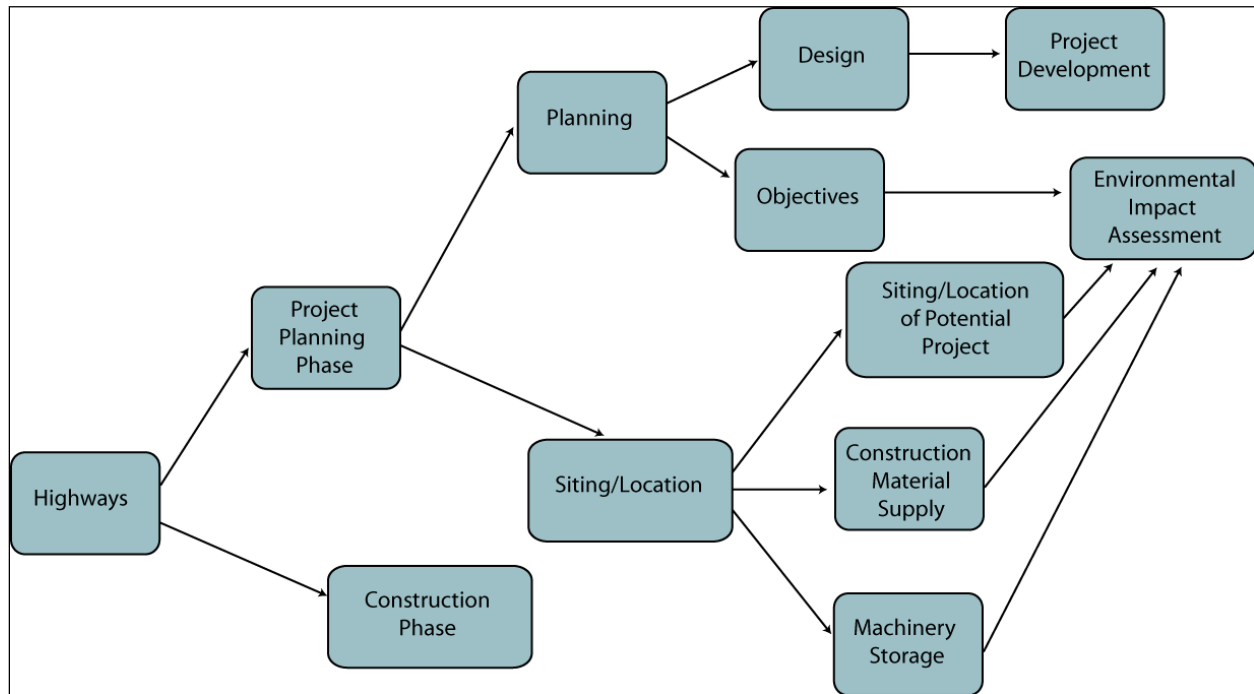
Design

Project Development

Planning

Objectives

Environmental Impact Assessment

Siting/Location of Potential Project

Project Planning Phase

Construction Material Supply

Siting/Location

Highways

Construction Phase

Machinery Storage